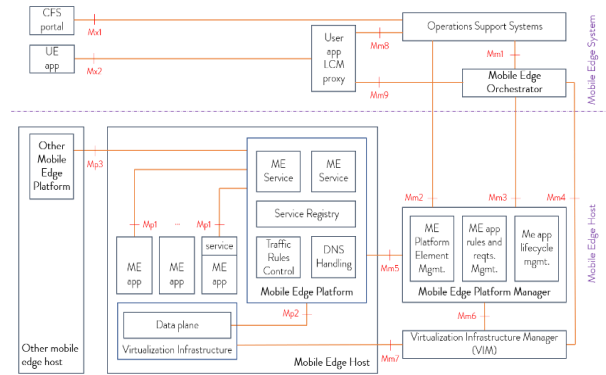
CFS portal

UE app

Mx1

Mx2

User app LCM proxy

Mm8

Mm9

Operations Support Systems

Mm1

Mobile Edge Orchestrator

Mobile Edge System

Other Mobile Edge Platform

Mp3

ME Service

ME Service

Service Registry

Traffic Rules Control

DNS Handling

Mobile Edge Platform

Mp1

Mp1

service

ME app

ME app

ME app

Data plane

Virtualization Infrastructure

Mp2

Mm2

Mm3

Mm4

ME Platform Element Mgmt.

ME app rules and reqts. Mgmt.

Me app lifecycle mgmt.

Mm5

Mobile Edge Platform Manager

Mobile Edge Host

Mm6

Virtualization Infrastructure Manager (VIM)

Mm7

Other mobile edge host

Mobile Edge Host